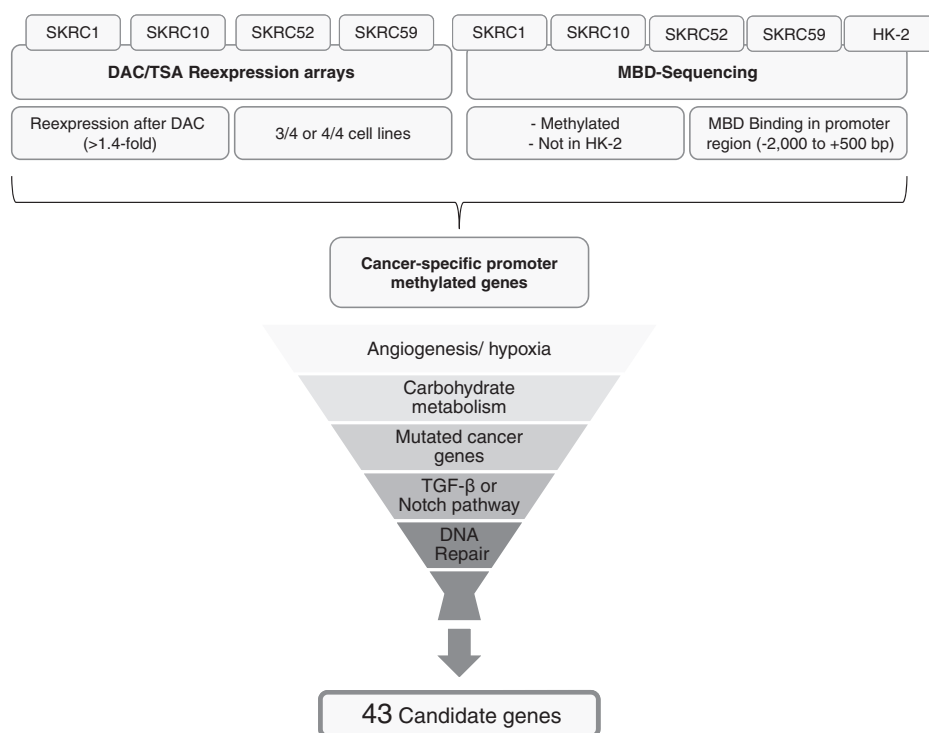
SKRC1
SKRC10
SKRC52
SKRC59

DAC/TSA Reexpression arrays

Reexpression after DAC (>1.4-fold)

3/4 or 4/4 cell lines

SKRC1
SKRC10
SKRC52
SKRC59
HK-2

MBD-Sequencing

- Methylated
- Not in HK-2

MBD Binding in promoter region (-2,000 to +500 bp)

Cancer-specific promoter methylated genes

Angiogenesis/ hypoxia

Carbohydrate metabolism

Mutated cancer genes

TGF-β or Notch pathway

DNA Repair

43 Candidate genes